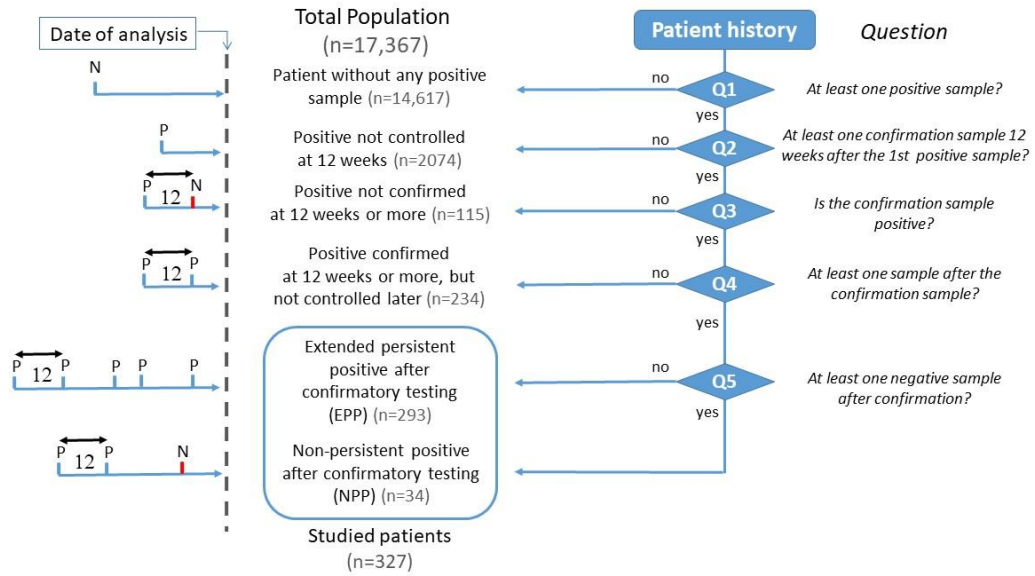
Date of analysis

Total Population
(n=17,367)

Patient history

Question

N

Patient without any positive sample (n=14,617)

no

Q1

At least one positive sample?

yes

P

Positive not controlled at 12 weeks (n=2074)

no

Q2

At least one confirmation sample 12 weeks after the 1st positive sample?

yes

P 12 N

Positive not confirmed at 12 weeks or more (n=115)

no

Q3

Is the confirmation sample positive?

yes

P 12 P

Positive confirmed at 12 weeks or more, but not controlled later (n=234)

no

Q4

At least one sample after the confirmation sample?

yes

P 12 P P P P

Extended persistent positive after confirmatory testing (EPP) (n=293)

no

Q5

At least one negative sample after confirmation?

yes

P 12 P N

Non-persistent positive after confirmatory testing (NPP) (n=34)

Studied patients
(n=327)